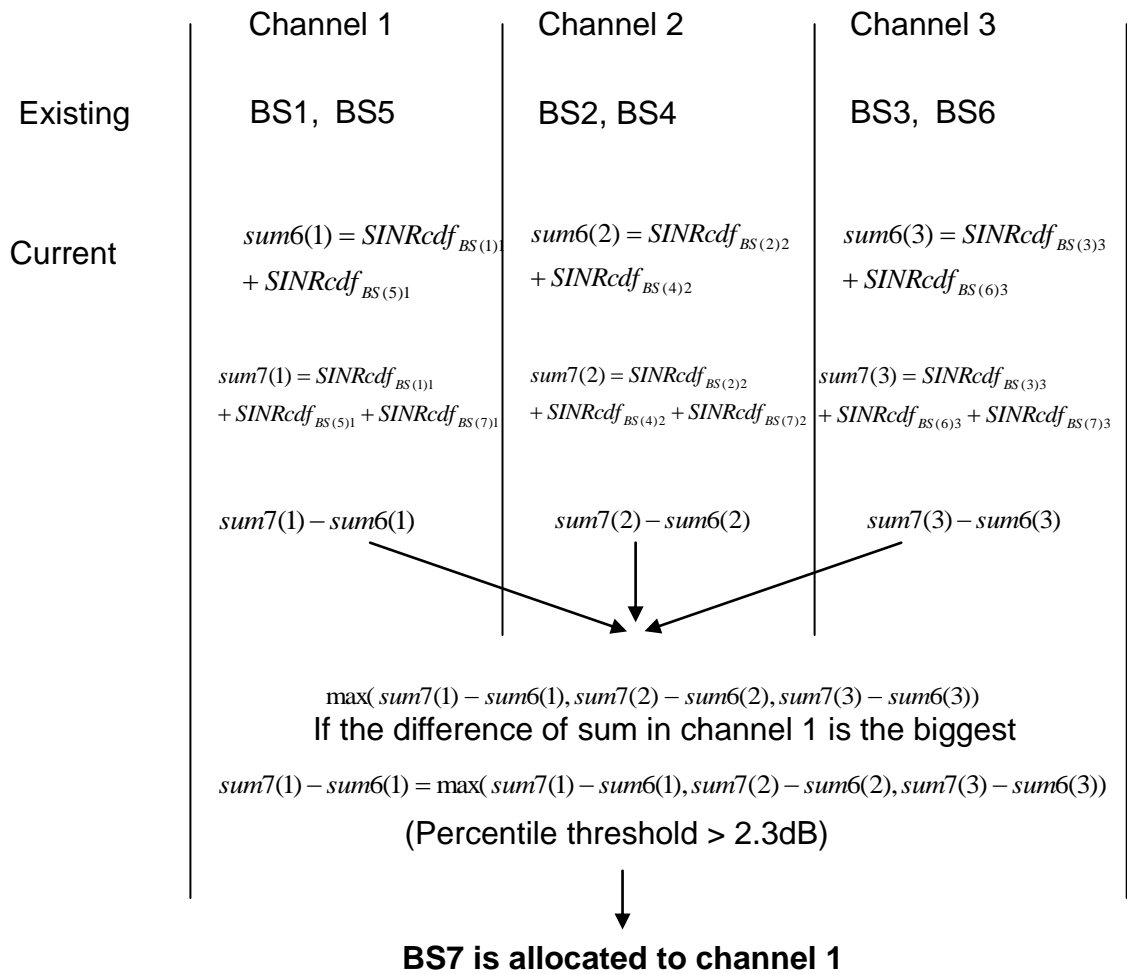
Channel 1

Channel 2

Channel 3

Existing

BS1, BS5

BS2, BS4

BS3, BS6

Current

$sum6(1) = SINRcdf_{BS(1)1} + SINRcdf_{BS(5)1}$

$sum6(2) = SINRcdf_{BS(2)2} + SINRcdf_{BS(4)2}$

$sum6(3) = SINRcdf_{BS(3)3} + SINRcdf_{BS(6)3}$

$sum7(1) = SINRcdf_{BS(1)1} + SINRcdf_{BS(5)1} + SINRcdf_{BS(7)1}$

$sum7(2) = SINRcdf_{BS(2)2} + SINRcdf_{BS(4)2} + SINRcdf_{BS(7)2}$

$sum7(3) = SINRcdf_{BS(3)3} + SINRcdf_{BS(6)3} + SINRcdf_{BS(7)3}$

$sum7(1) - sum6(1)$

$sum7(2) - sum6(2)$

$sum7(3) - sum6(3)$

$\max(sum7(1) - sum6(1), sum7(2) - sum6(2), sum7(3) - sum6(3))$

If the difference of sum in channel 1 is the biggest

$sum7(1) - sum6(1) = \max(sum7(1) - sum6(1), sum7(2) - sum6(2), sum7(3) - sum6(3))$

(Percentile threshold > 2.3dB)

**BS7 is allocated to channel 1**